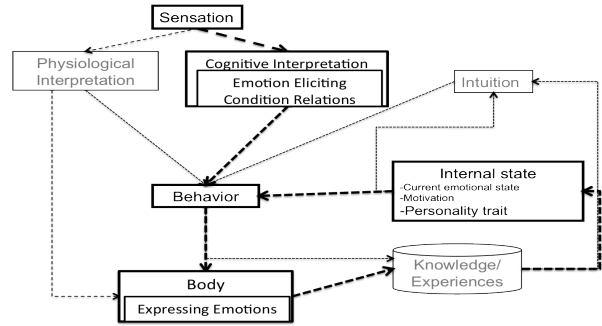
Sensation

Physiological Interpretation

Cognitive Interpretation

Emotion Eliciting Condition Relations

Intuition

Internal state
-Current emotional state
-Motivation
-Personality trait

Behavior

Body

Expressing Emotions

Knowledge/ Experiences